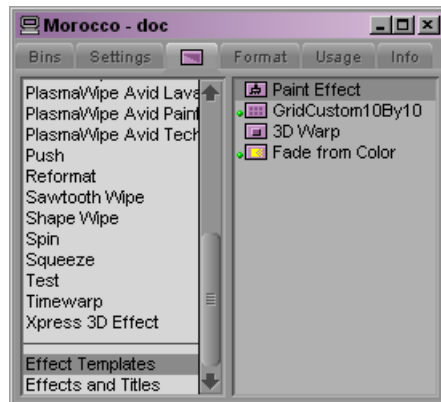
Morocco - doc

Bins | Settings | Format | Usage | Info

PlasmaWipe Avid Lava
PlasmaWipe Avid Paint
PlasmaWipe Avid Tech
Push
Reformat
Sawtooth Wipe
Shape Wipe
Spin
Squeeze
Test
Timewarp
Xpress 3D Effect

Effect Templates
Effects and Titles

Paint Effect
GridCustom10By10
3D Warp
Fade from Color